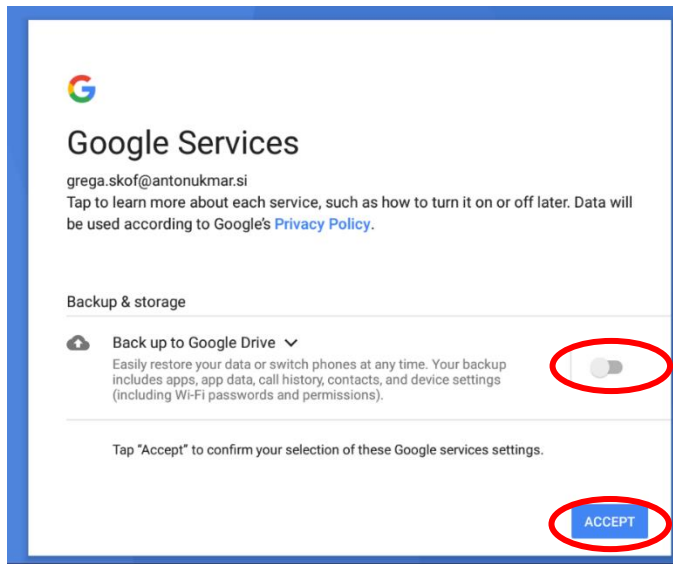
G

Google Services

grega.skof@antonukmar.si
Tap to learn more about each service, such as how to turn it on or off later. Data will be used according to Google's Privacy Policy.

Backup & storage

Back up to Google Drive
Easily restore your data or switch phones at any time. Your backup includes apps, app data, call history, contacts, and device settings (including Wi-Fi passwords and permissions).

Tap "Accept" to confirm your selection of these Google services settings.

ACCEPT